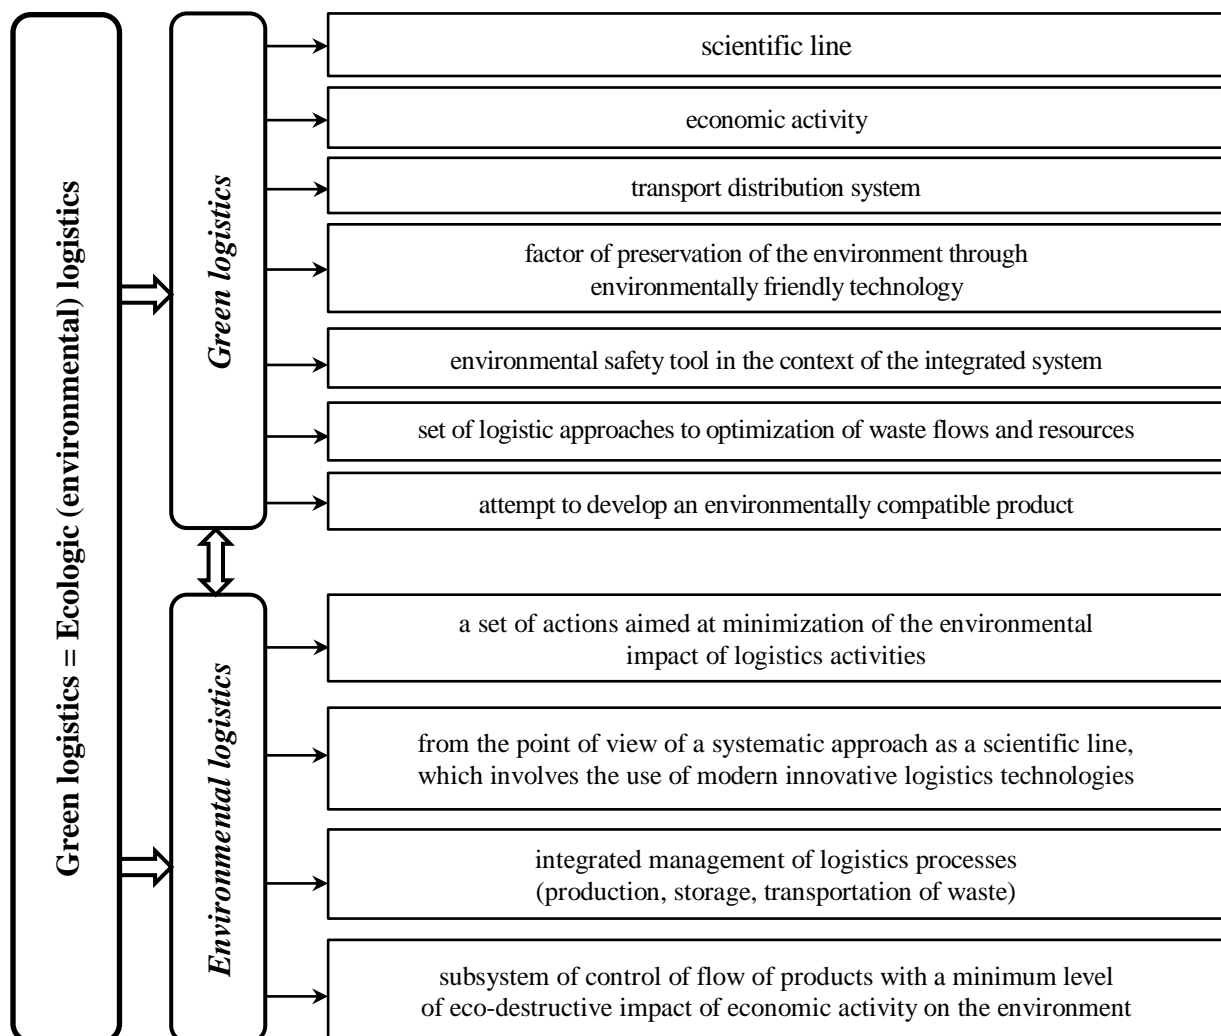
Green logistics = Ecologic (environmental) logistics

Green logistics

scientific line

economic activity

transport distribution system

factor of preservation of the environment through environmentally friendly technology

environmental safety tool in the context of the integrated system

set of logistic approaches to optimization of waste flows and resources

attempt to develop an environmentally compatible product

Environmental logistics

a set of actions aimed at minimization of the environmental impact of logistics activities

from the point of view of a systematic approach as a scientific line, which involves the use of modern innovative logistics technologies

integrated management of logistics processes (production, storage, transportation of waste)

subsystem of control of flow of products with a minimum level of eco-destructive impact of economic activity on the environment